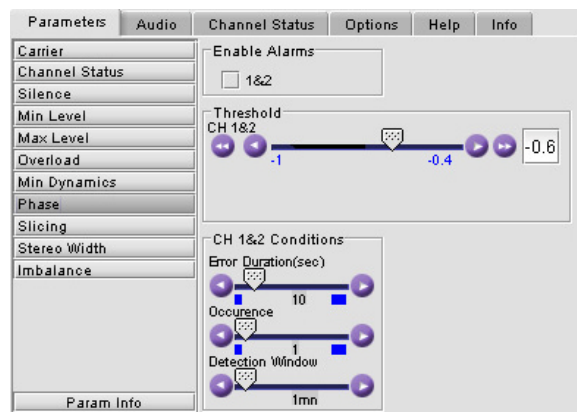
Parameters | Audio | Channel Status | Options | Help | Info

Carrier
Channel Status
Silence
Min Level
Max Level
Overload
Min Dynamics
Phase
Slicing
Stereo Width
Imbalance

Param Info

Enable Alarms
1&2

Threshold
CH 1&2
-1
-0.4
-0.6

CH 1&2 Conditions
Error Duration(sec)
10
Occurence
1
Detection Window
1mn